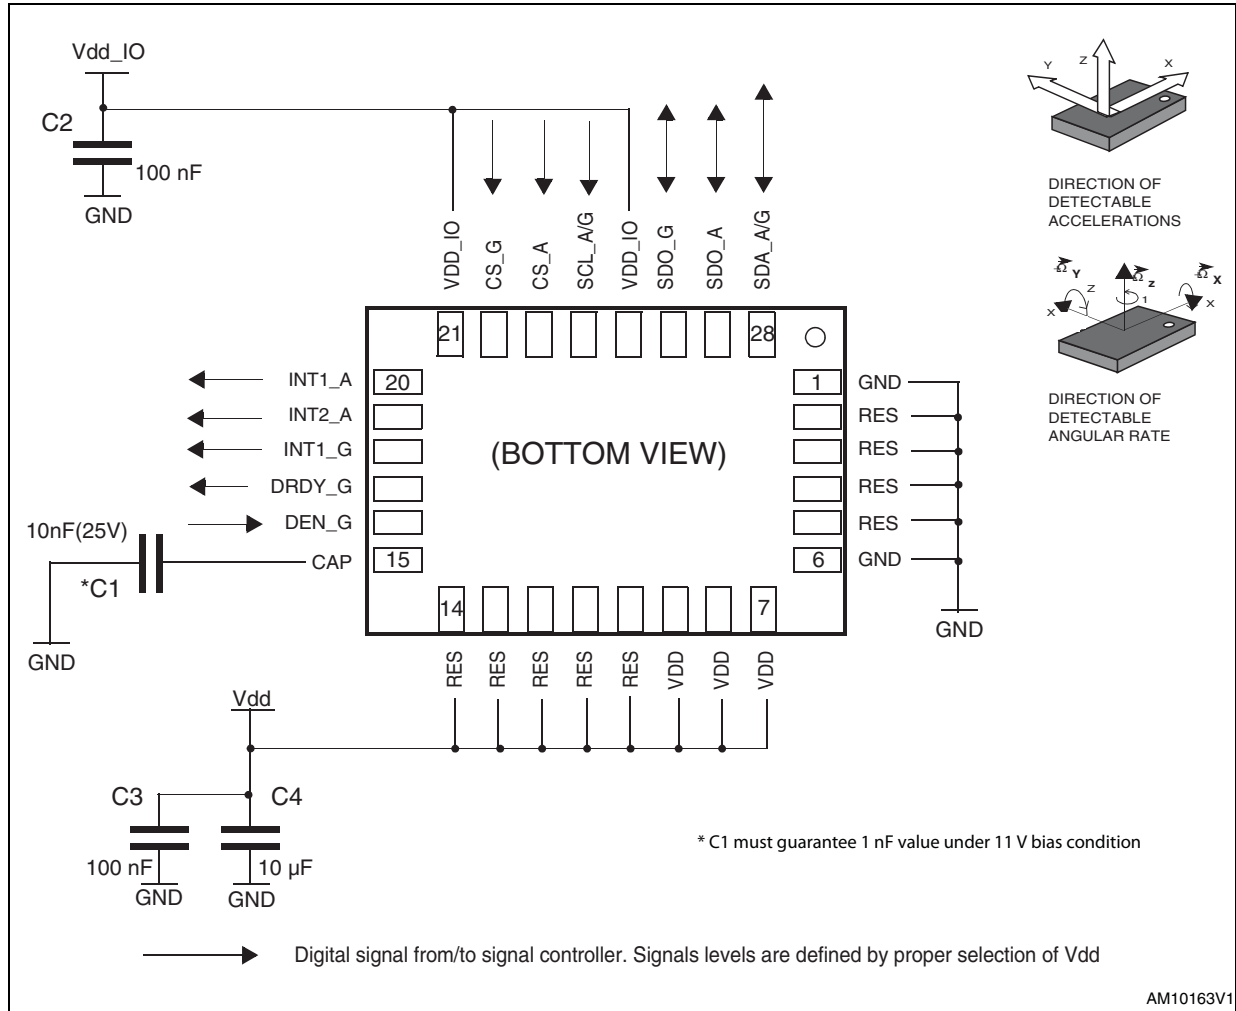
Vdd_IO

C2

100 nF

GND

VDD_IO
CS_G
CS_A
SCL_A/G
VDD_IO
SDO_G
SDO_A
SDA_A/G

Y Z X

DIRECTION OF DETECTABLE ACCELERATIONS

$\Omega$ Y $\Omega$ Z $\Omega$ X

Z 1 X X

DIRECTION OF DETECTABLE ANGULAR RATE

21
28

INT1_A 20
INT2_A
INT1_G
DRDY_G
DEN_G
10nF(25V)
CAP 15
*C1
GND

(BOTTOM VIEW)

1 GND
RES
RES
RES
RES
6 GND

GND

14
7

RES
RES
RES
RES
RES
VDD
VDD
VDD

Vdd

C3
C4

100 nF
GND
10 µF
GND

* C1 must guarantee 1 nF value under 11 V bias condition

Digital signal from/to signal controller. Signals levels are defined by proper selection of Vdd

AM10163V1